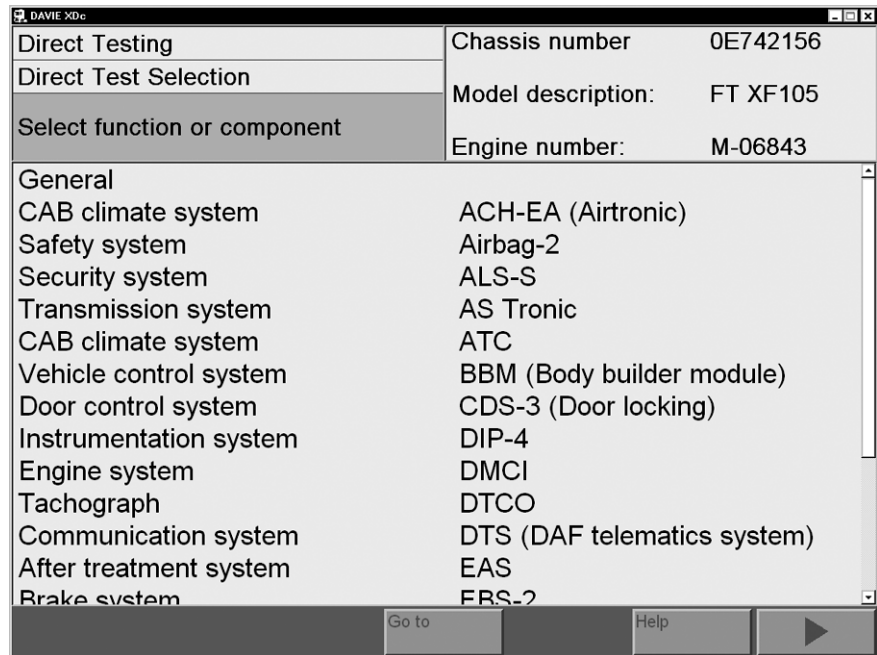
DAVIE XDc

Direct Testing
Direct Test Selection
Select function or component

| Chassis number | 0E742156 |
|---|---|
| Model description: | FT XF105 |
| Engine number: | M-06843 |

| | |
|---|---|
| General | |
| CAB climate system | ACH-EA (Airtronic) |
| Safety system | Airbag-2 |
| Security system | ALS-S |
| Transmission system | AS Tronic |
| CAB climate system | ATC |
| Vehicle control system | BBM (Body builder module) |
| Door control system | CDS-3 (Door locking) |
| Instrumentation system | DIP-4 |
| Engine system | DMCI |
| Tachograph | DTCO |
| Communication system | DTS (DAF telematics system) |
| After treatment system | EAS |
| Brake system | EBS-2 |

Go to
Help